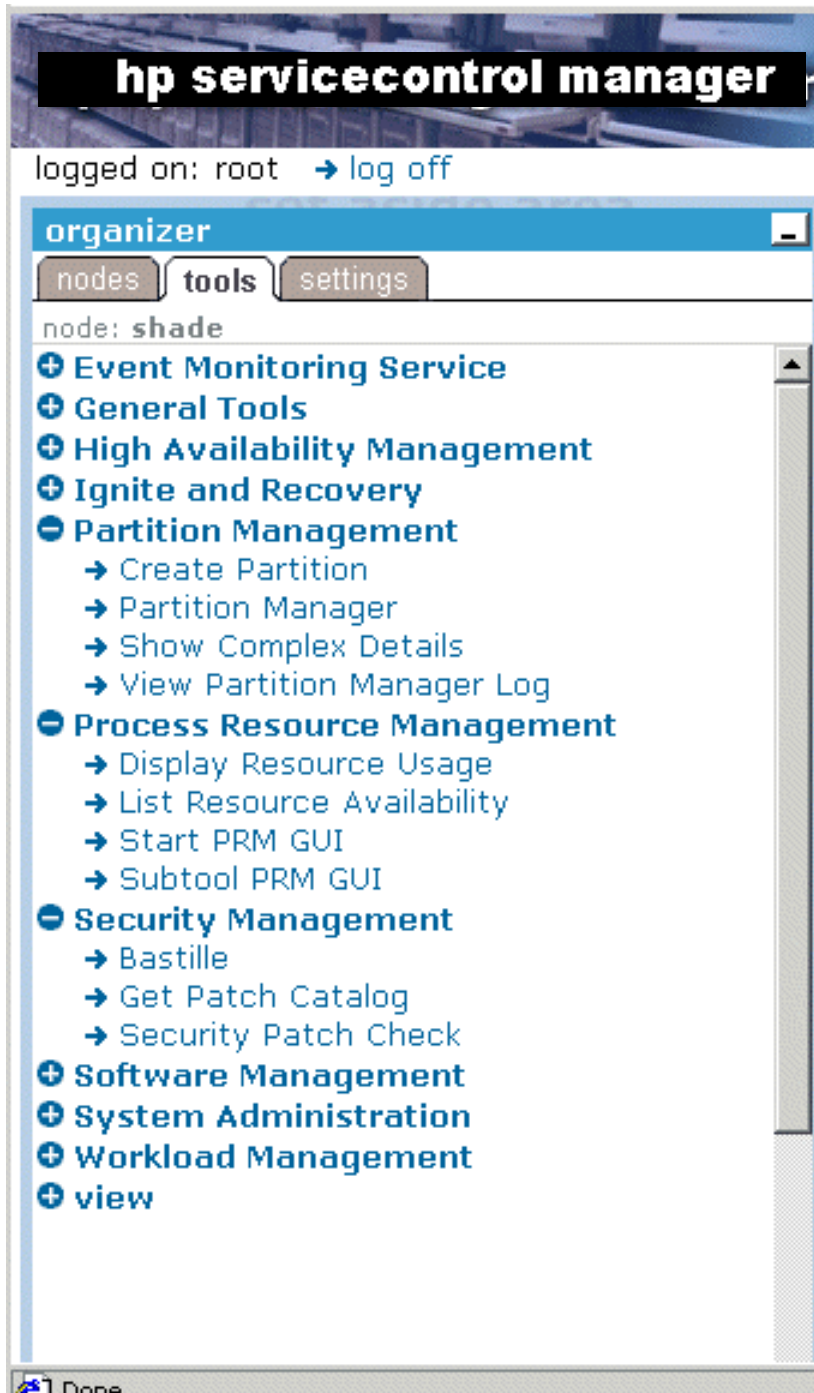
hp servicecontrol manager

logged on: root → log off

organizer

nodes tools settings

node: shade

Event Monitoring Service
General Tools
High Availability Management
Ignite and Recovery
Partition Management
→ Create Partition
→ Partition Manager
→ Show Complex Details
→ View Partition Manager Log
Process Resource Management
→ Display Resource Usage
→ List Resource Availability
→ Start PRM GUI
→ Subtool PRM GUI
Security Management
→ Bastille
→ Get Patch Catalog
→ Security Patch Check
Software Management
System Administration
Workload Management
view

Done